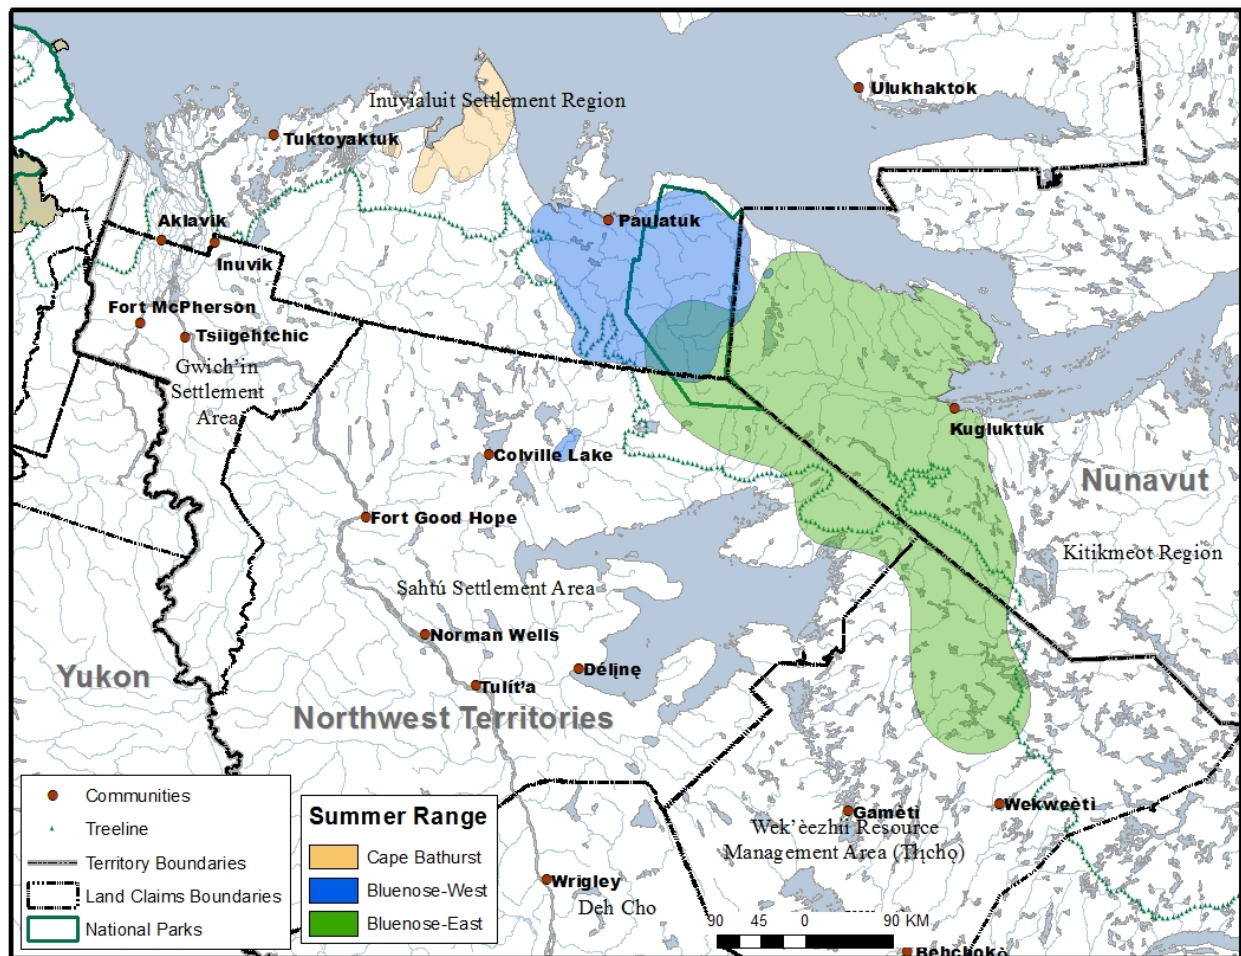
Inuvialuit Settlement Region
Ulukhaktok
Tuktoyaktuk
Paulatuk
Aklavik
Inuvik
Fort McPherson
Tsiigehtchic
Gwich'in Settlement Area
Kugluktuk
Colville Lake
Nunavut
Fort Good Hope
Kitikmeot Region
Sahtú Settlement Area
Norman Wells
Yukon
Délı̨nę
Tulít'a
Northwest Territories
Communities
Treeline
Territory Boundaries
Land Claims Boundaries
National Parks
Summer Range
Cape Bathurst
Bluenose-West
Bluenose-East
Gamètì
Wekweètì
Wek'èezhìi Resource Management Area (Tłı̨chǫ)
Wrigley
Deh Cho
90 45 0 90 KM
Behchokǫ̀